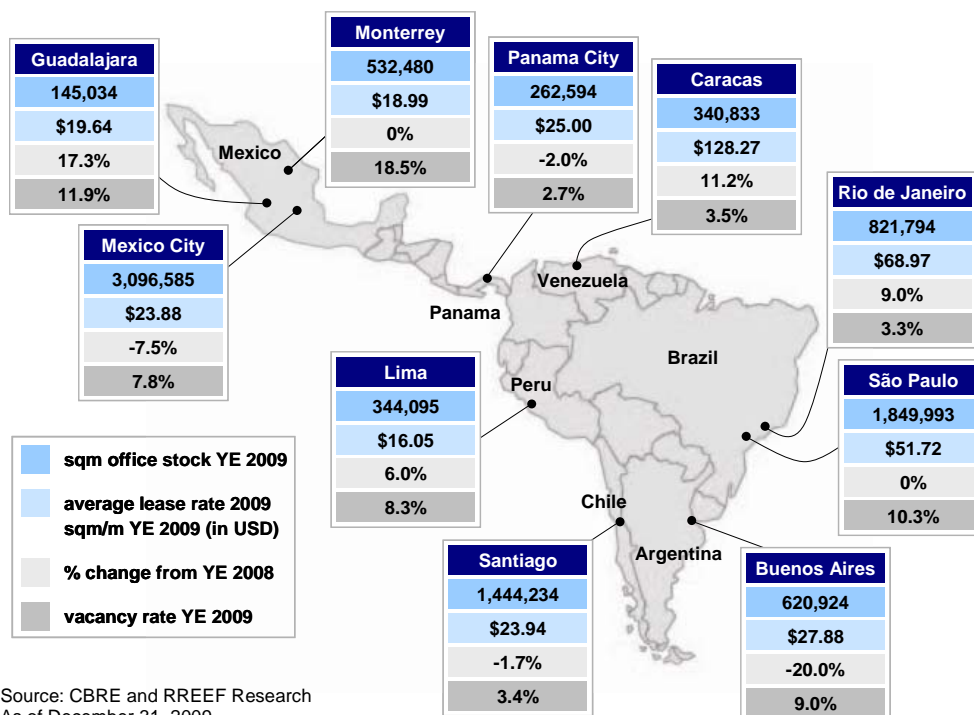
Guadalajara
145,034
$19.64
17.3%
11.9%

Monterrey
532,480
$18.99
0%
18.5%

Panama City
262,594
$25.00
-2.0%
2.7%

Caracas
340,833
$128.27
11.2%
3.5%

Rio de Janeiro
821,794
$68.97
9.0%
3.3%

Mexico

Mexico City
3,096,585
$23.88
-7.5%
7.8%

Venezuela

Panama

Brazil

Lima
344,095
$16.05
6.0%
8.3%

Peru

São Paulo
1,849,993
$51.72
0%
10.3%

sqm office stock YE 2009

average lease rate 2009 sqm/m YE 2009 (in USD)

% change from YE 2008

vacancy rate YE 2009

Chile

Argentina

Santiago
1,444,234
$23.94
-1.7%
3.4%

Buenos Aires
620,924
$27.88
-20.0%
9.0%

Source: CBRE and RREEF Research
As of December 31, 2009